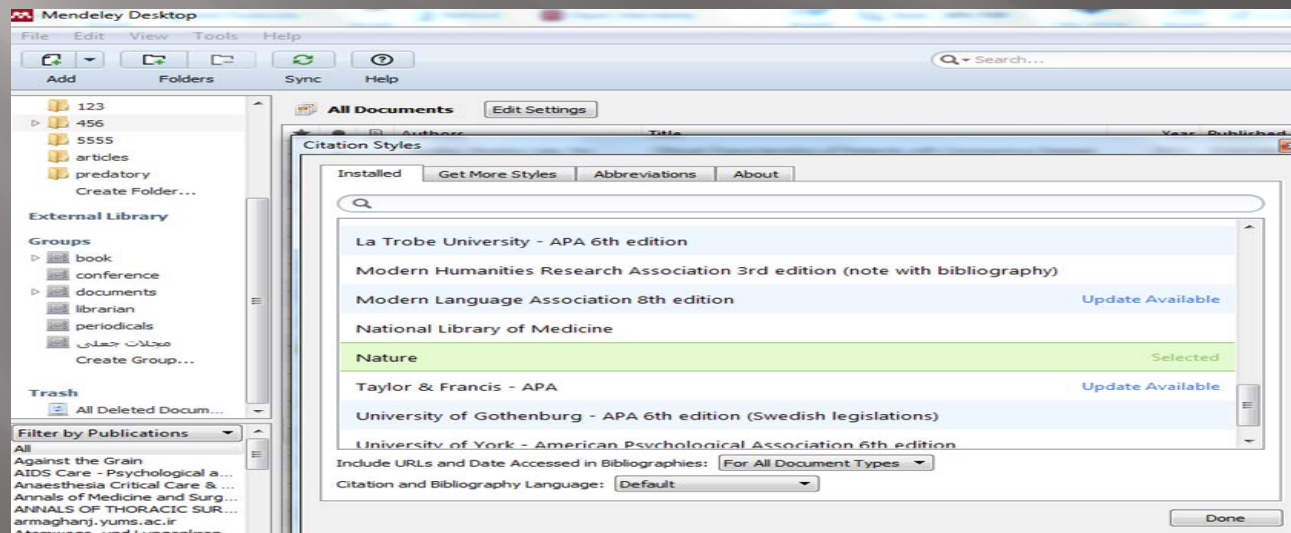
Mendeley Desktop
File Edit View Tools Help
Add Folders Sync Help
Search...
123
456
5555
articles
predatory
Create Folder...
External Library
Groups
book
conference
documents
librarian
periodicals
مجلات جعلی
Create Group...
Trash
All Deleted Docum...
Filter by Publications
All
Against the Grain
AIDS Care - Psychological a...
Anaesthesia Critical Care & ...
Annals of Medicine and Surg...
ANNALS OF THORACIC SUR...
armaghanj.yums.ac.ir
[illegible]
All Documents Edit Settings
Authors Title Year Published
Citation Styles
Installed Get More Styles Abbreviations About
La Trobe University - APA 6th edition
Modern Humanities Research Association 3rd edition (note with bibliography)
Modern Language Association 8th edition Update Available
National Library of Medicine
Nature Selected
Taylor & Francis - APA Update Available
University of Gothenburg - APA 6th edition (Swedish legislations)
University of York - American Psychological Association 6th edition
Include URLs and Date Accessed in Bibliographies: For All Document Types
Citation and Bibliography Language: Default
Done